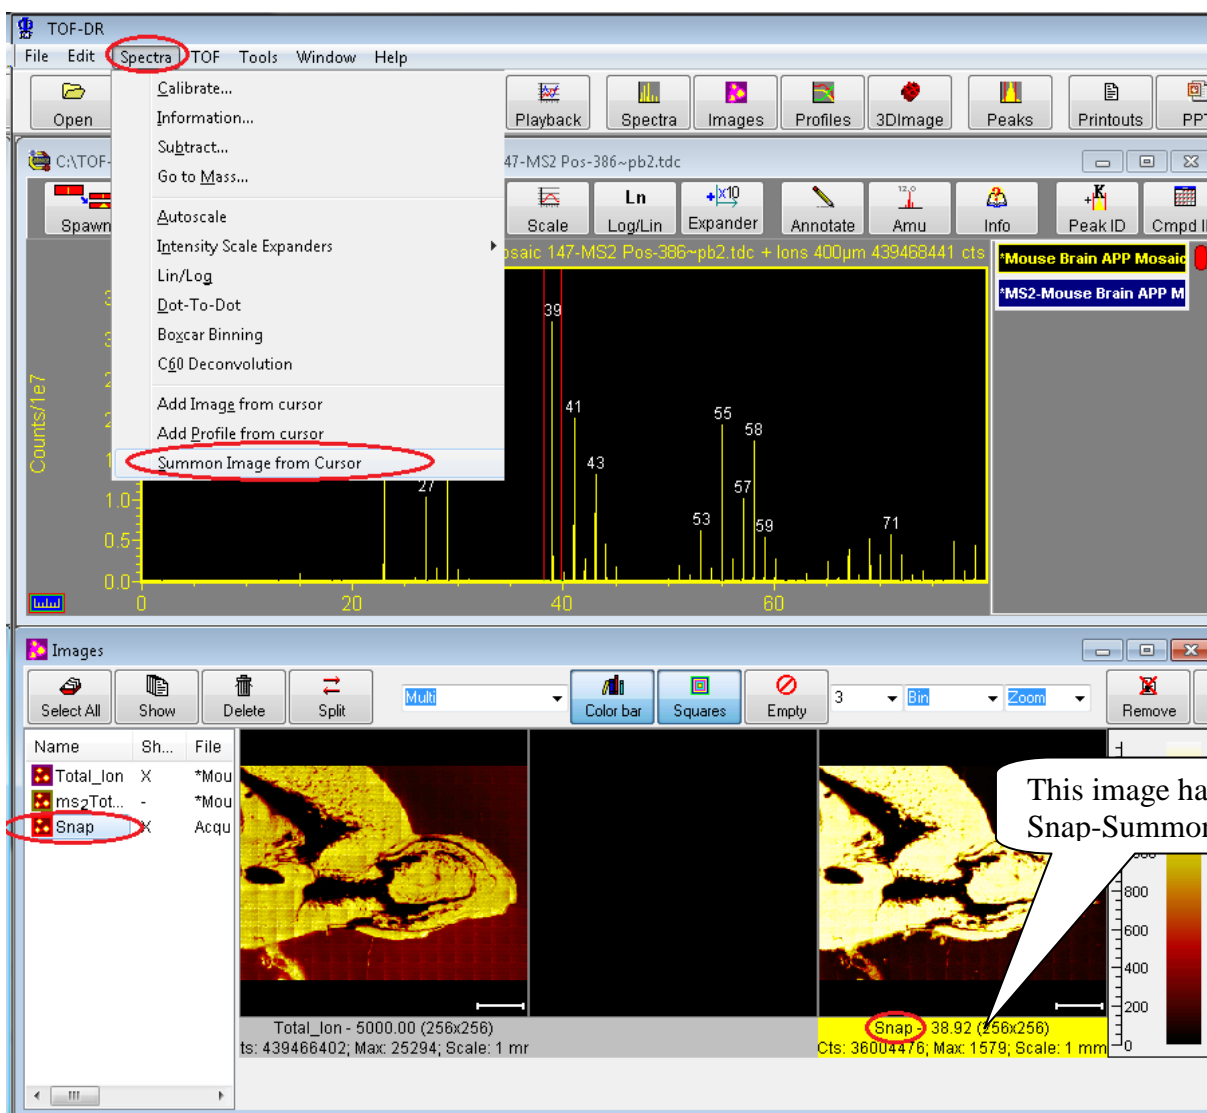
TOF-DR

File Edit Spectra TOF Tools Window Help

Open

Calibrate...
Information...
Subtract...
Go to Mass...
Autoscale
Intensity Scale Expanders
Lin/Log
Dot-To-Dot
Boxcar Binning
C60 Deconvolution
Add Image from cursor
Add Profile from cursor
Summon Image from Cursor

Playback Spectra Images Profiles 3DImage Peaks Printouts PPT

C:\TOF- 47-MS2 Pos-386~pb2.tdc

Spawn Scale Log/Lin Expander Annotate Amu Info Peak ID Cmpd I

osaic 147-MS2 Pos-386~pb2.tdc + Ions 400µm 439468441 cts

*Mouse Brain APP Mosaic
*MS2-Mouse Brain APP M

Counts/1e7

39 41 55 58 43 27 57 53 59 71

1.0 0.5 0.0

0 20 40 60

Images

Select All Show Delete Split Multi Color bar Squares Empty 3 Bin Zoom Remove

Name Sh... File
Total_Ion X *Mou
ms2Tot... - *Mou
Snap X Acqu

This image ha
Snap-Summon

800 600 400 200 0

Total_Ion - 5000.00 (256x256)
ts: 439466402; Max: 25294; Scale: 1 mr

Snap - 38.92 (256x256)
Cts: 36004476; Max: 1579; Scale: 1 mm